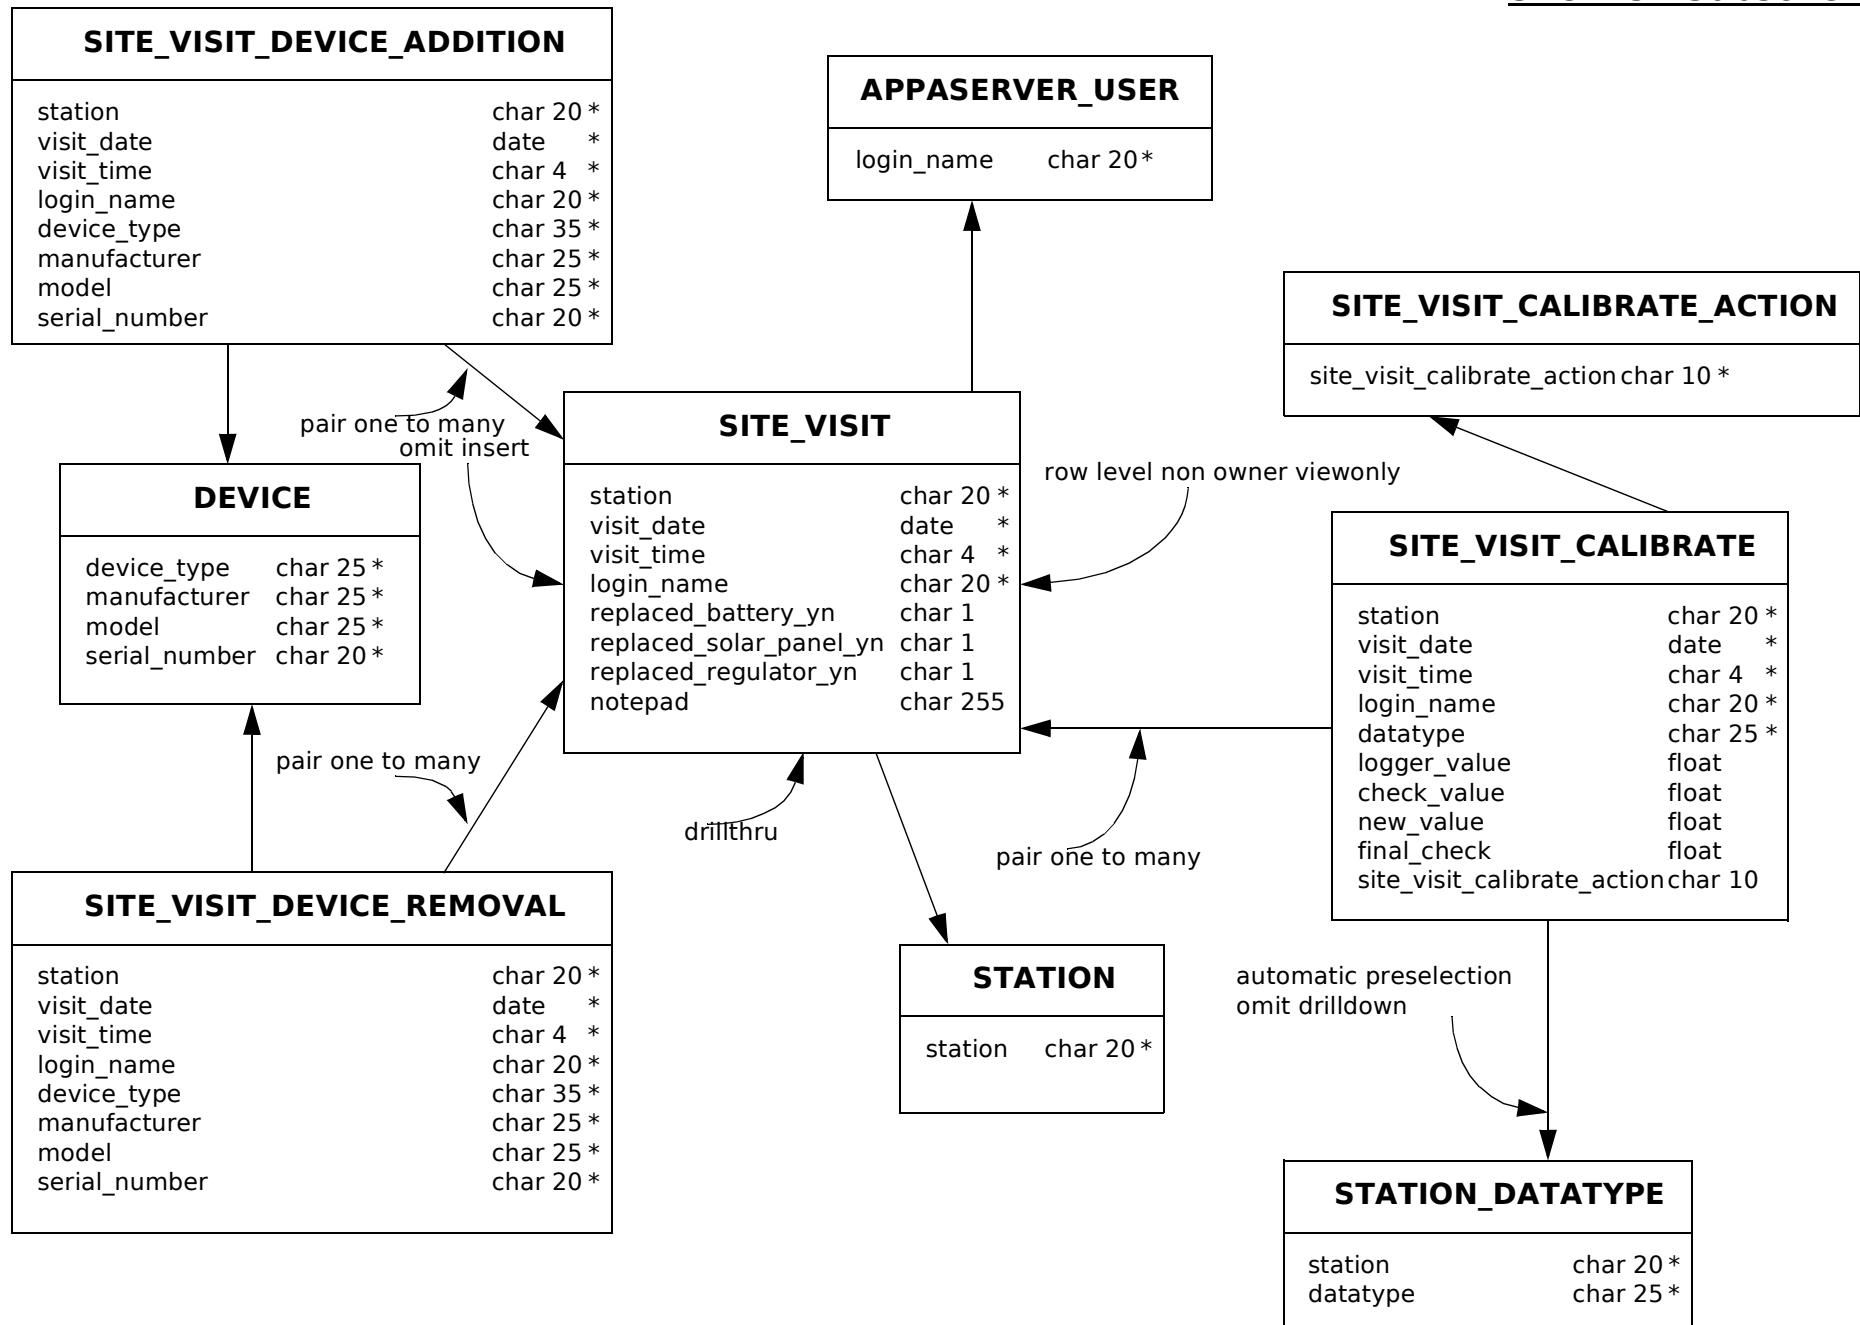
SITE_VISIT_DEVICE_ADDITION

| | |
|---|---|
| station | char 20 * |
| visit_date | date * |
| visit_time | char 4 * |
| login_name | char 20 * |
| device_type | char 35 * |
| manufacturer | char 25 * |
| model | char 25 * |
| serial_number | char 20 * |

APPASERVER_USER

| | |
|---|---|
| login_name | char 20 * |

SITE_VISIT_CALIBRATE_ACTION

| | |
|---|---|
| site_visit_calibrate_action | char 10 * |

pair one to many
omit insert

SITE_VISIT

| | |
|---|---|
| station | char 20 * |
| visit_date | date * |
| visit_time | char 4 * |
| login_name | char 20 * |
| replaced_battery_yn | char 1 |
| replaced_solar_panel_yn | char 1 |
| replaced_regulator_yn | char 1 |
| notepad | char 255 |

row level non owner viewonly

DEVICE

| | |
|---|---|
| device_type | char 25 * |
| manufacturer | char 25 * |
| model | char 25 * |
| serial_number | char 20 * |

SITE_VISIT_CALIBRATE

| | |
|---|---|
| station | char 20 * |
| visit_date | date * |
| visit_time | char 4 * |
| login_name | char 20 * |
| datatype | char 25 * |
| logger_value | float |
| check_value | float |
| new_value | float |
| final_check | float |
| site_visit_calibrate_action | char 10 |

pair one to many

drillthru

pair one to many

SITE_VISIT_DEVICE_REMOVAL

| | |
|---|---|
| station | char 20 * |
| visit_date | date * |
| visit_time | char 4 * |
| login_name | char 20 * |
| device_type | char 35 * |
| manufacturer | char 25 * |
| model | char 25 * |
| serial_number | char 20 * |

STATION

| | |
|---|---|
| station | char 20 * |

automatic preselection
omit drilldown

STATION_DATATYPE

| | |
|---|---|
| station | char 20 * |
| datatype | char 25 * |